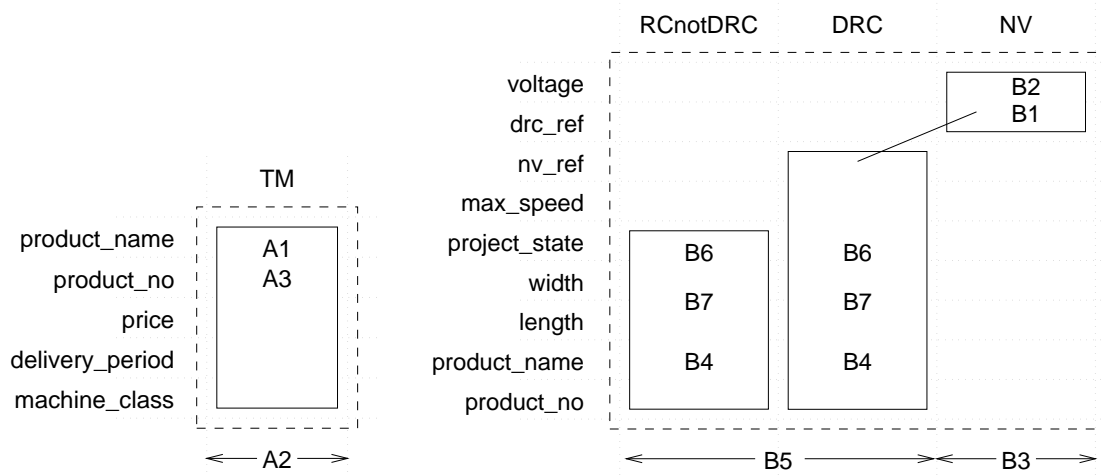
TM

product_name
product_no
price
delivery_period
machine_class

A1
A3

A2

RCnotDRC DRC NV

voltage
drc_ref
nv_ref
max_speed
project_state
width
length
product_name
product_no

B2
B1

B6
B7
B4

B6
B7
B4

B5
B3